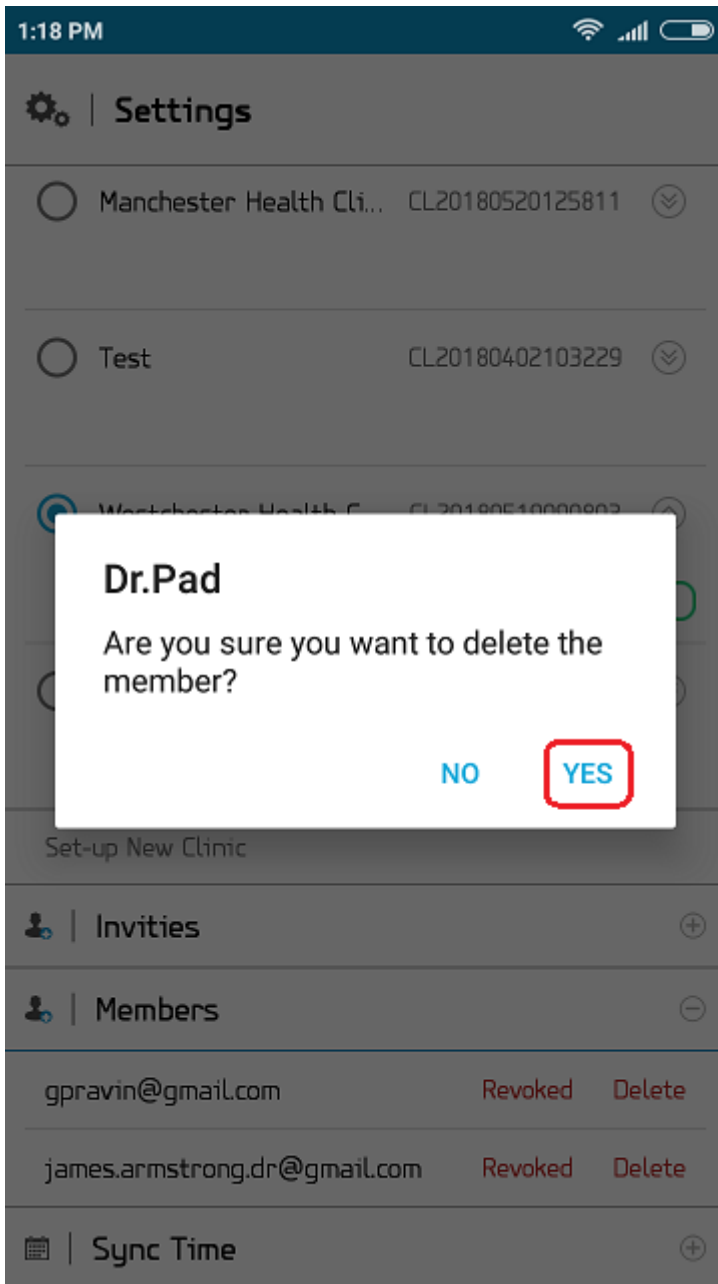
1:18 PM

Settings

Manchester Health Cli... CL20180520125811

Test CL20180402103229

Westchester Health C... CL2018051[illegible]

Dr.Pad

Are you sure you want to delete the member?

NO YES

Set-up New Clinic

Invities

Members

gpravin@gmail.com Revoked Delete

james.armstrong.dr@gmail.com Revoked Delete

Sync Time